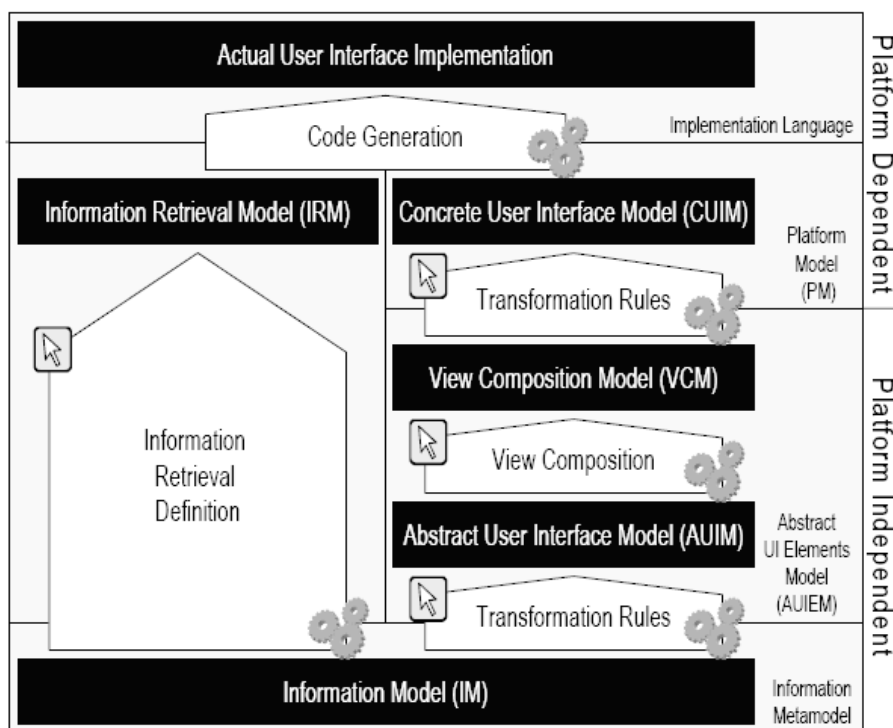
Actual User Interface Implementation

Code Generation

Implementation Language

Platform Dependent

Information Retrieval Model (IRM)

Concrete User Interface Model (CUIM)

Platform Model (PM)

Transformation Rules

View Composition Model (VCM)

Information Retrieval Definition

View Composition

Abstract User Interface Model (AUIM)

Abstract UI Elements Model (AUIEM)

Platform Independent

Transformation Rules

Information Model (IM)

Information Metamodel